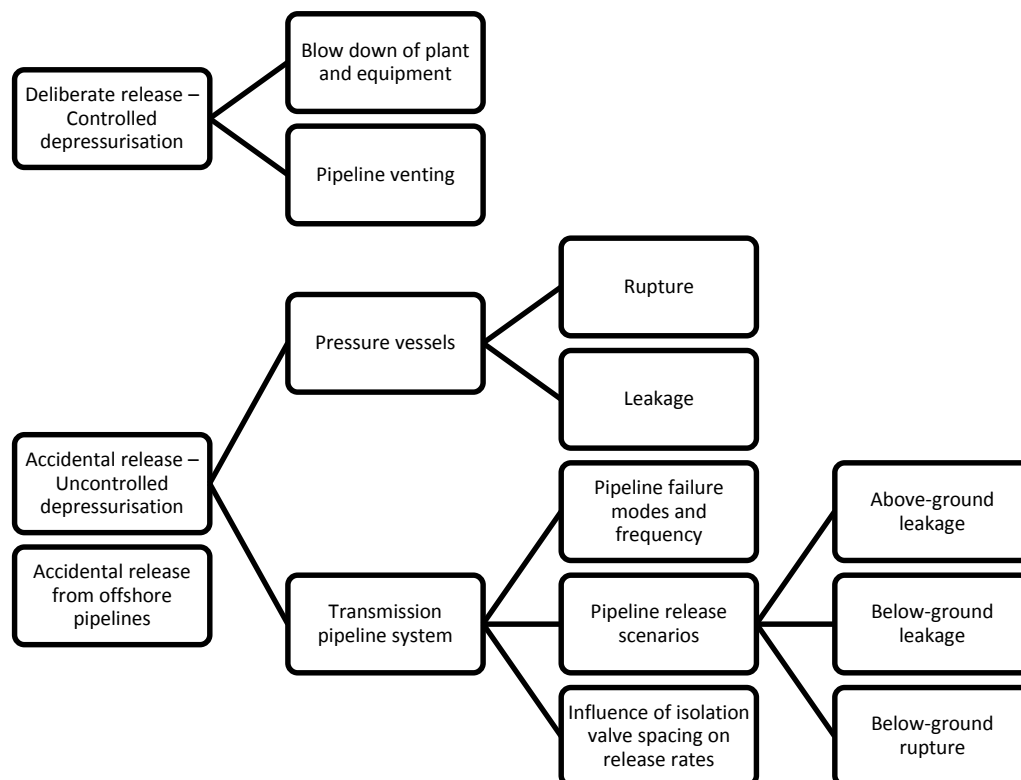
Deliberate release – Controlled depressurisation

Blow down of plant and equipment

Pipeline venting

Rupture

Pressure vessels

Leakage

Accidental release – Uncontrolled depressurisation

Accidental release from offshore pipelines

Pipeline failure modes and frequency

Above-ground leakage

Transmission pipeline system

Pipeline release scenarios

Below-ground leakage

Influence of isolation valve spacing on release rates

Below-ground rupture